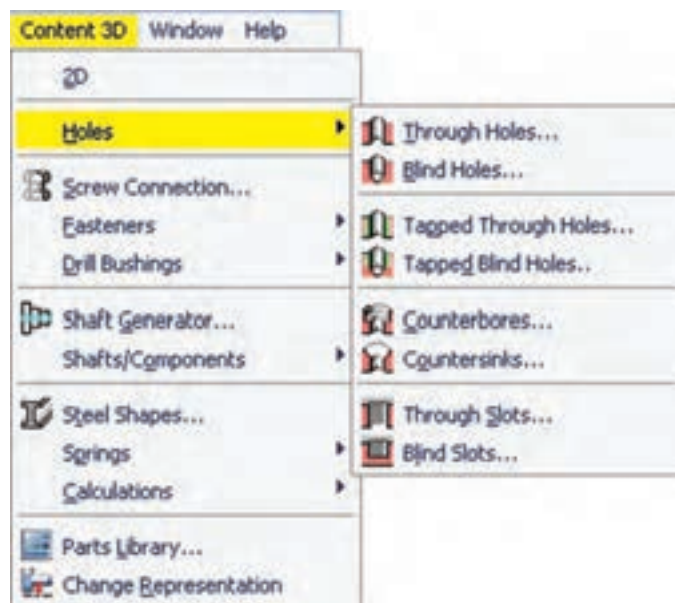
Content 3D Window Help

2D

Holes

Screw Connection...
Fasteners
Drill Bushings

Shaft Generator...
Shafts/Components

Steel Shapes...
Springs
Calculations

Parts Library...
Change Representation

Through Holes...
Blind Holes...

Tapped Through Holes...
Tapped Blind Holes..

Counterbores...
Countersinks...

Through Slots...
Blind Slots...